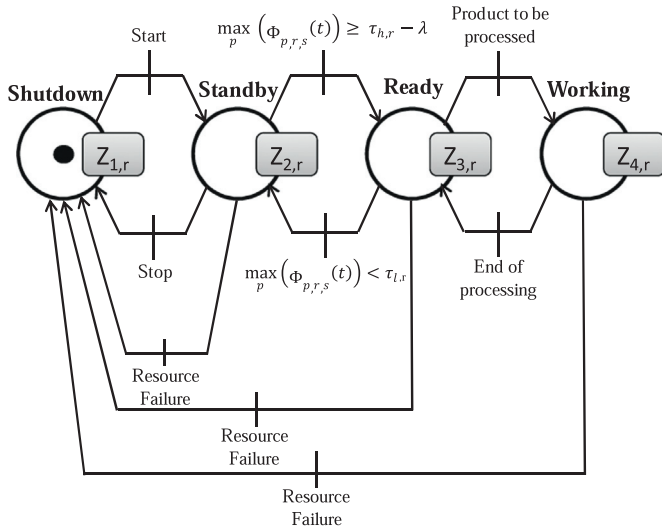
Start

$\max_{p}\left(\Phi_{p,r,s}(t)\right) \geq \tau_{h,r} - \lambda$

Product to be processed

Shutdown

$Z_{1,r}$

Standby

$Z_{2,r}$

Ready

$Z_{3,r}$

Working

$Z_{4,r}$

Stop

$\max_{p}\left(\Phi_{p,r,s}(t)\right) < \tau_{l,r}$

End of processing

Resource Failure

Resource Failure

Resource Failure